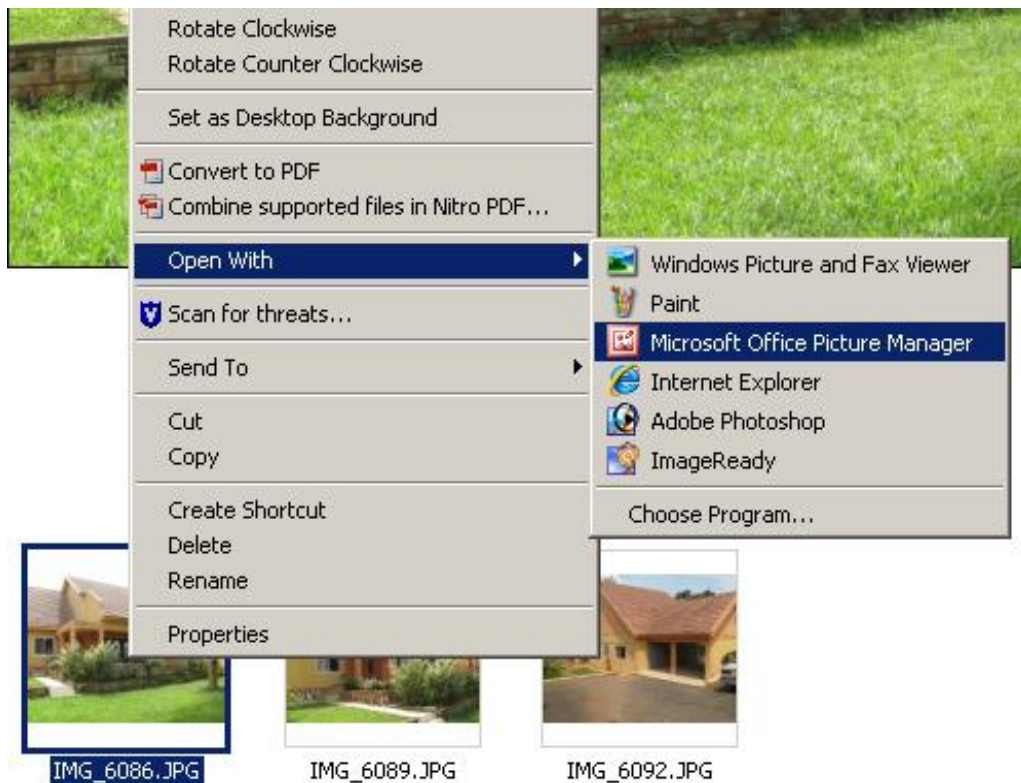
Rotate Clockwise
Rotate Counter Clockwise

Set as Desktop Background

Convert to PDF
Combine supported files in Nitro PDF...

Open With

Scan for threats...

Send To

Cut
Copy

Create Shortcut
Delete
Rename

Properties

Windows Picture and Fax Viewer
Paint
Microsoft Office Picture Manager
Internet Explorer
Adobe Photoshop
ImageReady

Choose Program...

IMG_6086.JPG
IMG_6089.JPG
IMG_6092.JPG